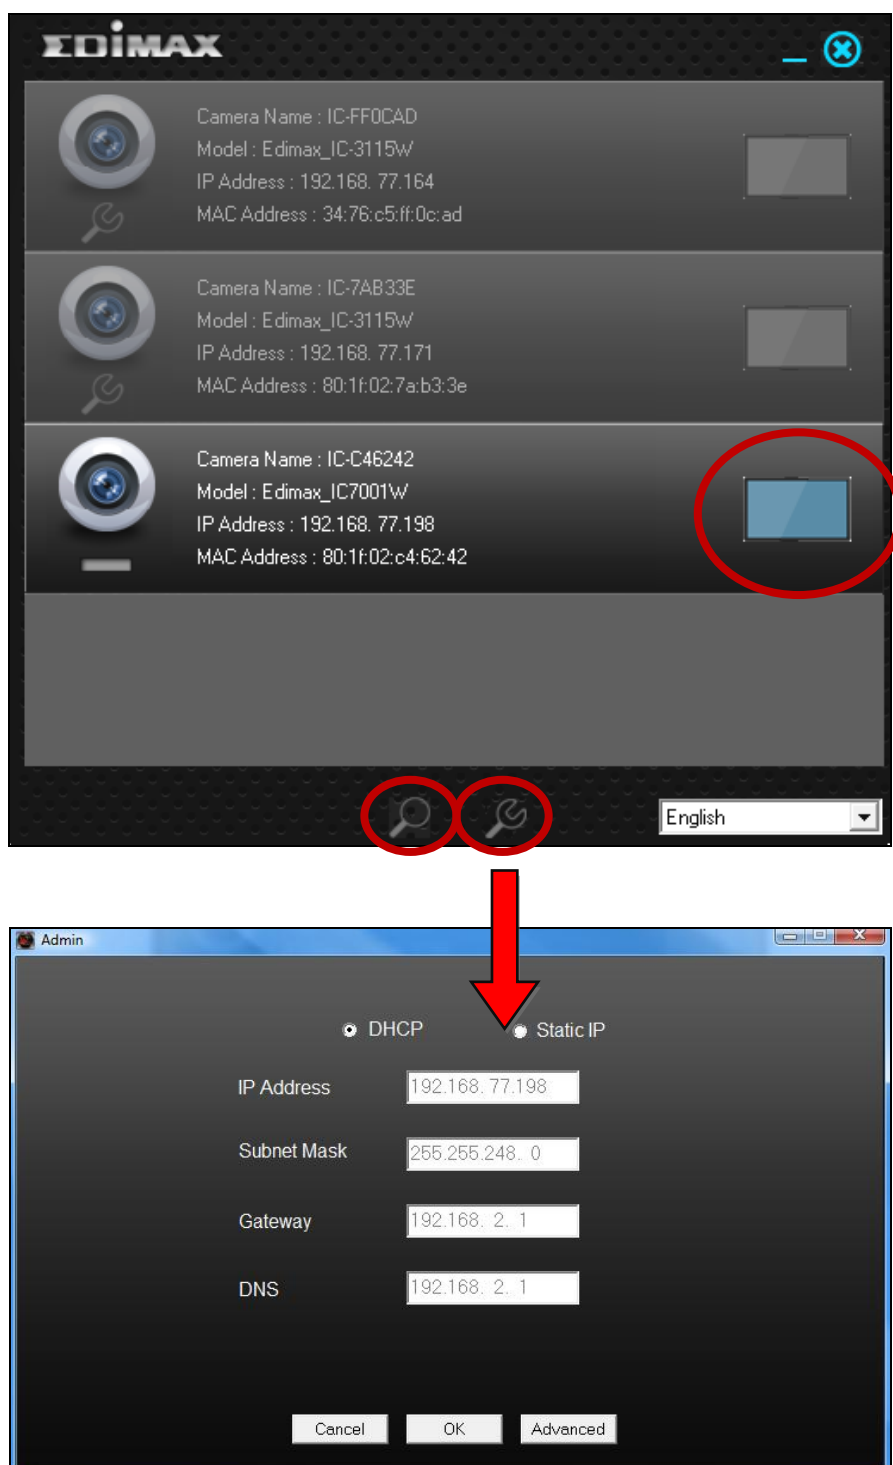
EDIMAX

Camera Name : IC-FF0CAD
Model : Edimax_IC-3115W
IP Address : 192.168. 77.164
MAC Address : 34:76:c5:ff:0c:ad

Camera Name : IC-7AB33E
Model : Edimax_IC-3115W
IP Address : 192.168. 77.171
MAC Address : 80:1f:02:7a:b3:3e

Camera Name : IC-C46242
Model : Edimax_IC7001W
IP Address : 192.168. 77.198
MAC Address : 80:1f:02:c4:62:42

English

Admin

DHCP
Static IP

IP Address 192.168. 77.198

Subnet Mask 255.255.248. 0

Gateway 192.168. 2. 1

DNS 192.168. 2. 1

Cancel
OK
Advanced